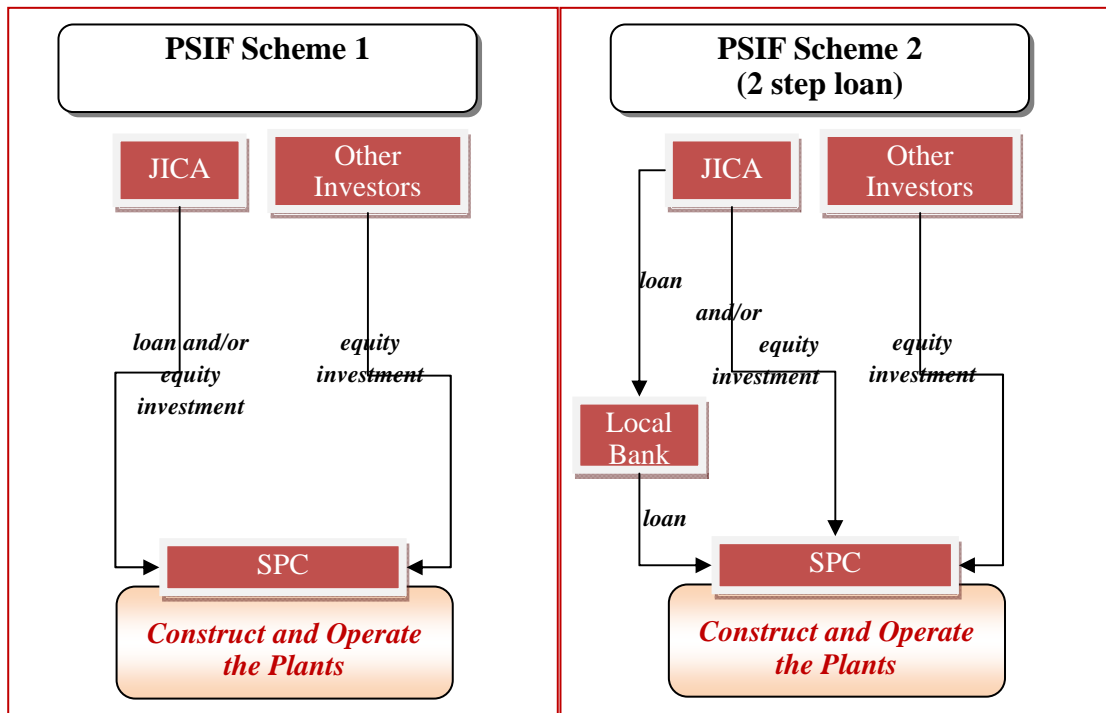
PSIF Scheme 1

JICA

Other Investors

loan and/or equity investment

equity investment

SPC

Construct and Operate the Plants

PSIF Scheme 2
(2 step loan)

JICA

Other Investors

loan

and/or equity investment

equity investment

Local Bank

loan

SPC

Construct and Operate the Plants